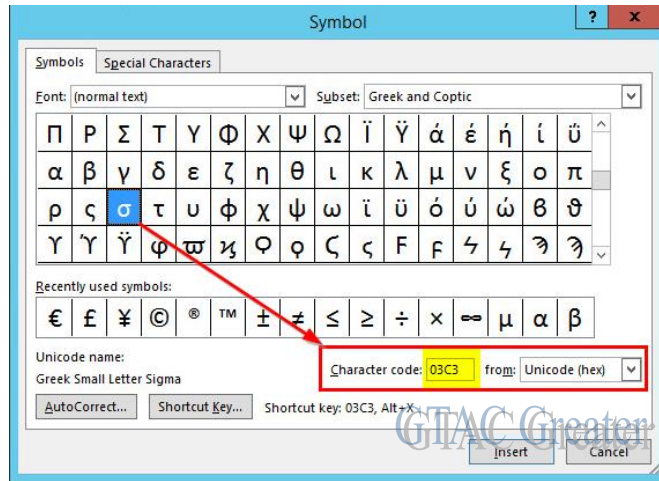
Symbol

?

Symbols | Special Characters

Font: (normal text)

Subset: Greek and Coptic

| Π | Ρ | Σ | Τ | Υ | Φ | Χ | Ψ | Ω | Ϊ | Ϋ | ά | έ | ή | ί | ΰ |
|---|---|---|---|---|---|---|---|---|---|---|---|---|---|---|---|
| α | β | γ | δ | ε | ζ | η | θ | ι | κ | λ | μ | ν | ξ | ο | π |
| ρ | ς | σ | τ | υ | φ | χ | ψ | ω | ϊ | ϋ | ό | ύ | ώ | ϐ | ϑ |
| ϒ | ϓ | ϔ | ϕ | ϖ | ϗ | Ϙ | ϙ | Ϛ | ϛ | Ϝ | ϟ | ϟ | ϡ | ϡ |

Recently used symbols:

| € | £ | ¥ | © | ® | ™ | ± | ≠ | ≤ | ≥ | ÷ | × | ∞ | µ | α | β |
|---|---|---|---|---|---|---|---|---|---|---|---|---|---|---|---|

Unicode name:
Greek Small Letter Sigma

Character code: 03C3 from: Unicode (hex)

AutoCorrect... Shortcut Key... Shortcut key: 03C3, Alt+X

GTAC Greater

Insert Cancel